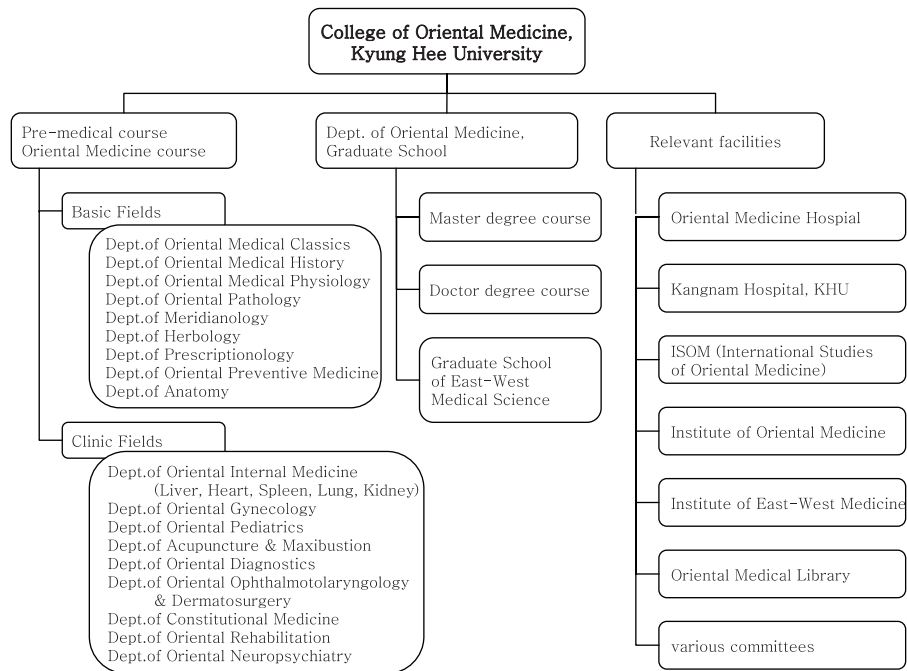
College of Oriental Medicine, Kyung Hee University

Pre-medical course
Oriental Medicine course

Basic Fields

Dept.of Oriental Medical Classics
Dept.of Oriental Medical History
Dept.of Oriental Medical Physiology
Dept.of Oriental Pathology
Dept.of Meridianology
Dept.of Herbology
Dept.of Prescriptionology
Dept.of Oriental Preventive Medicine
Dept.of Anatomy

Clinic Fields

Dept.of Oriental Internal Medicine (Liver, Heart, Spleen, Lung, Kidney)
Dept.of Oriental Gynecology
Dept.of Oriental Pediatrics
Dept.of Acupuncture & Maxibustion
Dept.of Oriental Diagnostics
Dept.of Oriental Ophthalmotolaryngology & Dermatosurgery
Dept.of Constitutional Medicine
Dept.of Oriental Rehabilitation
Dept.of Oriental Neuropsychiatry

Dept. of Oriental Medicine, Graduate School

Master degree course

Doctor degree course

Graduate School of East-West Medical Science

Relevant facilities

Oriental Medicine Hospial

Kangnam Hospital, KHU

ISOM (International Studies of Oriental Medicine)

Institute of Oriental Medicine

Institute of East-West Medicine

Oriental Medical Library

various committees